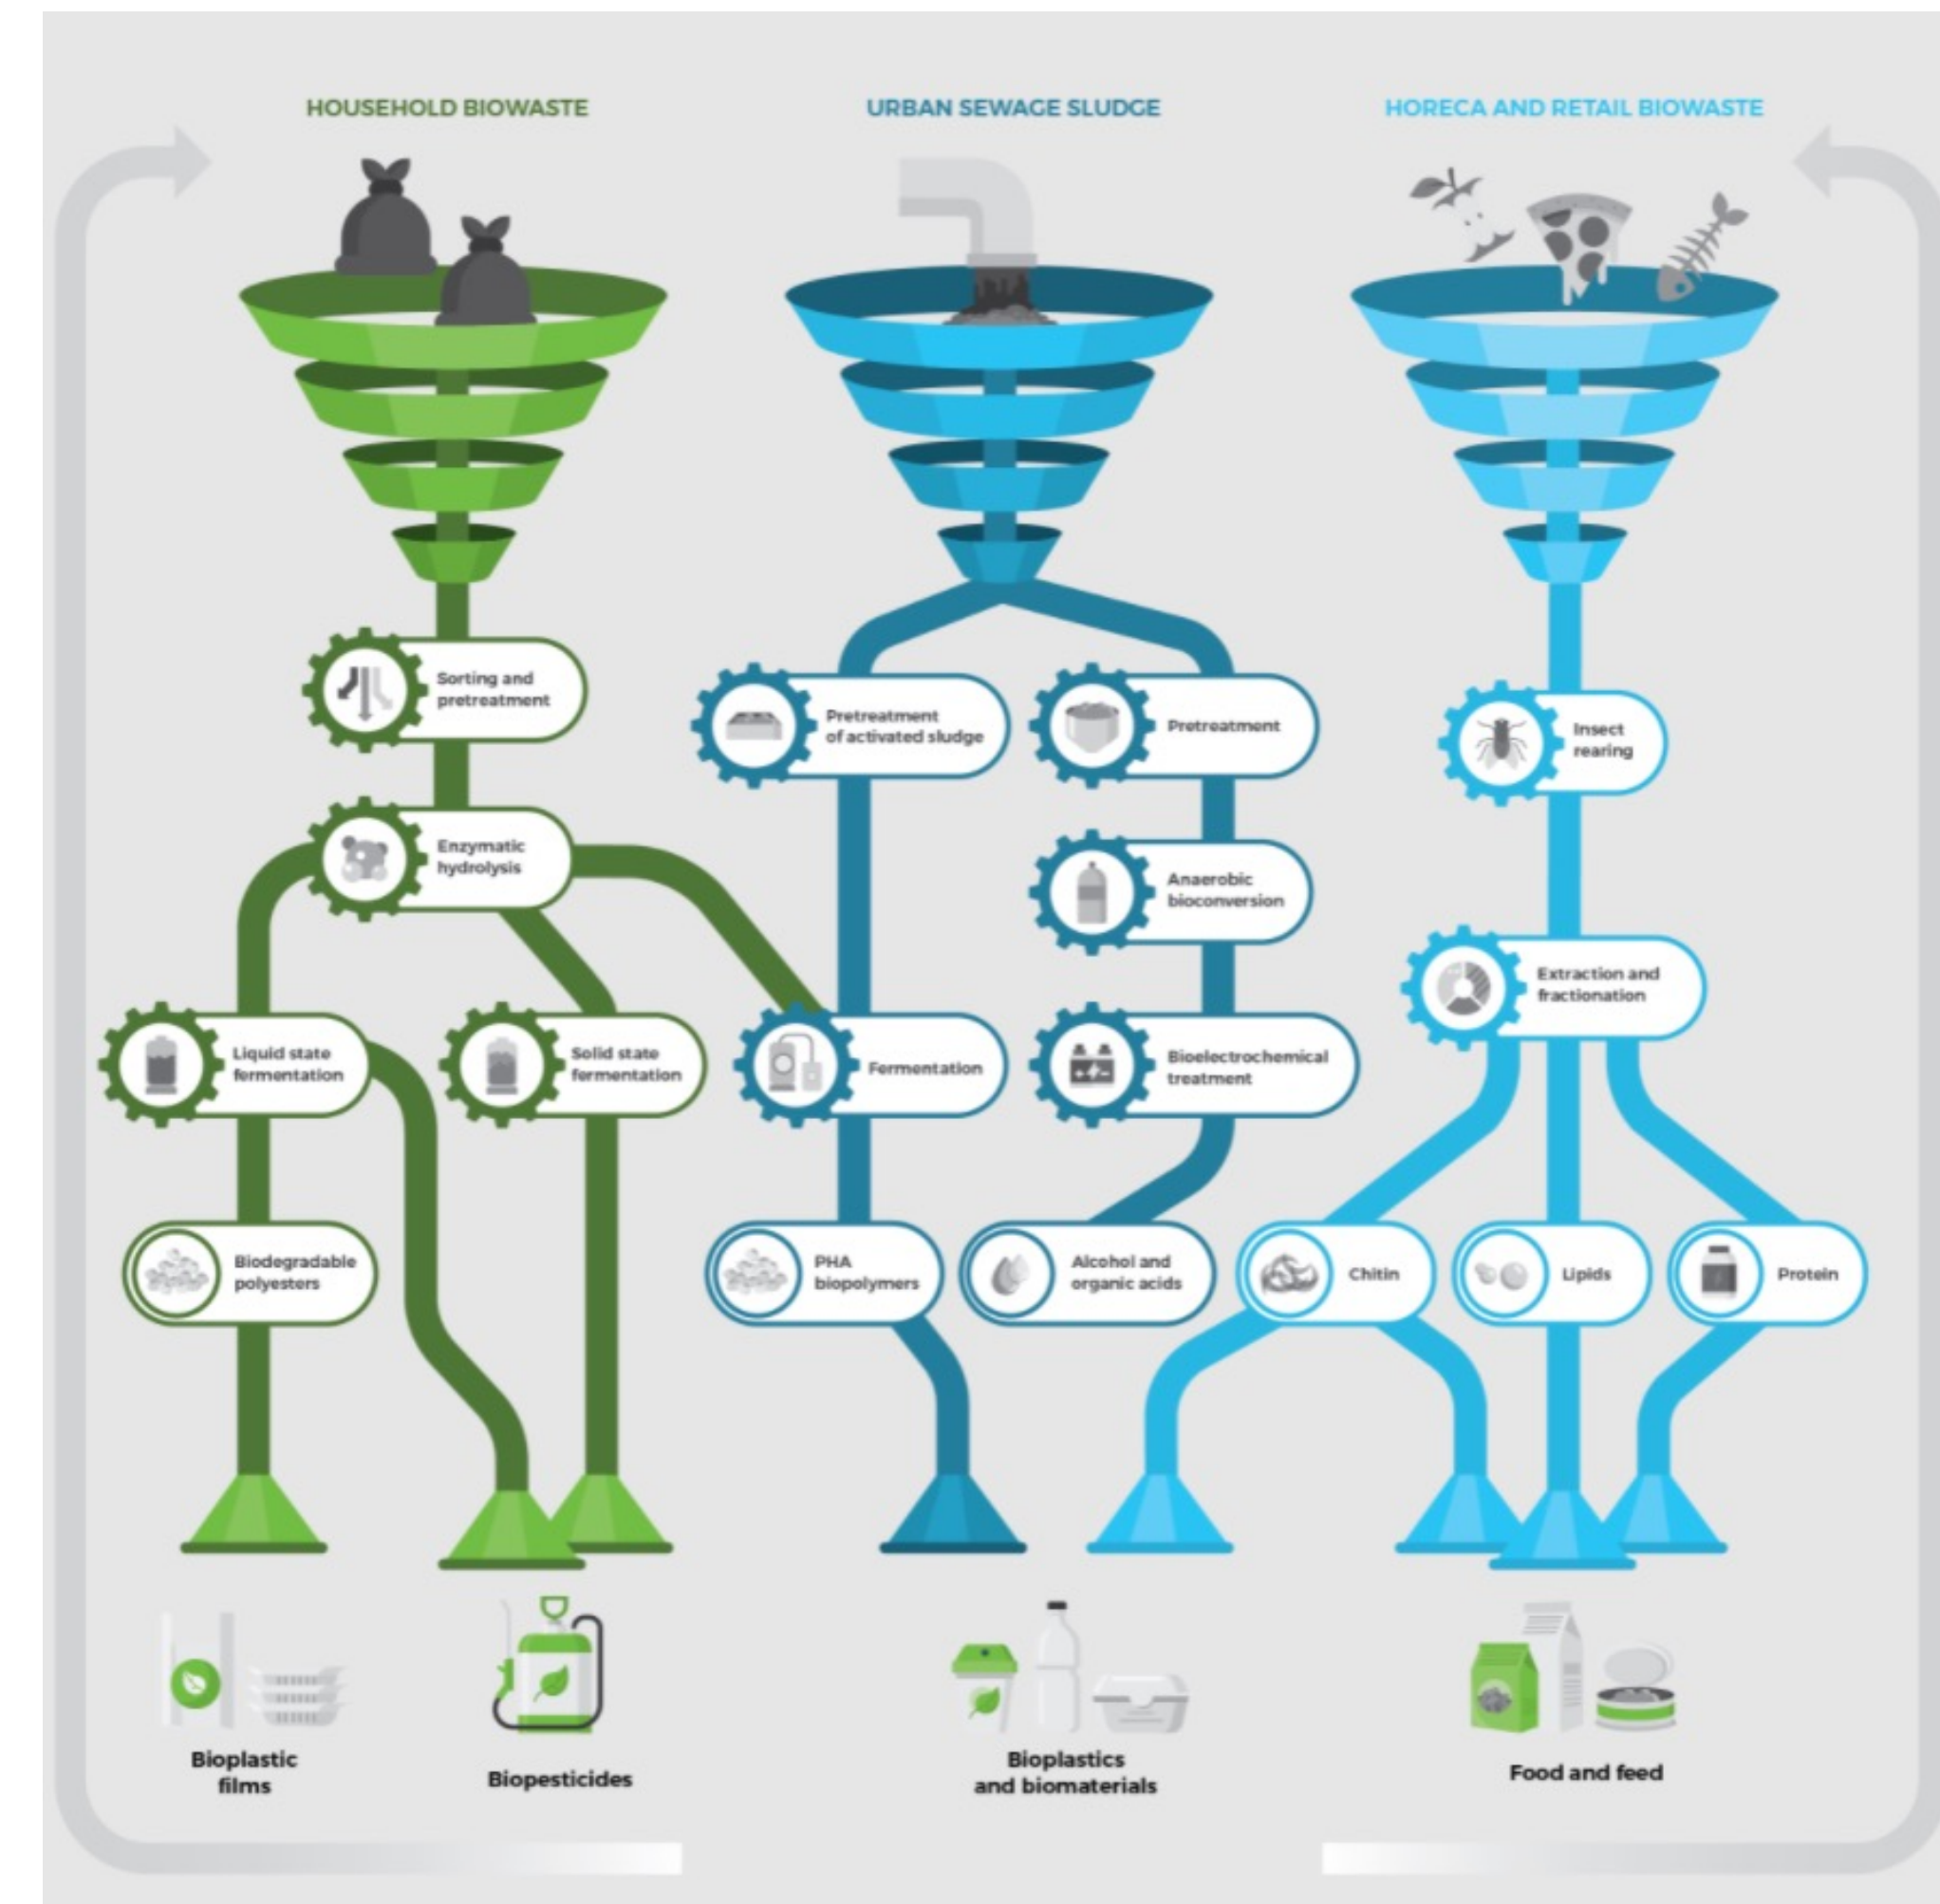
HOUSEHOLD BIOWASTE

URBAN SEWAGE SLUDGE

HORECA AND RETAIL BIOWASTE

Sorting and pretreatment

Enzymatic hydrolysis

Liquid state fermentation

Solid state fermentation

Biodegradable polyesters

Pretreatment of activated sludge

Pretreatment

Anaerobic bioconversion

Fermentation

Bioelectrochemical treatment

PHA biopolymers

Alcohol and organic acids

Insect rearing

Extraction and fractionation

Chitin

Lipids

Protein

Bioplastic films

Biopesticides

Bioplastics and biomaterials

Food and feed